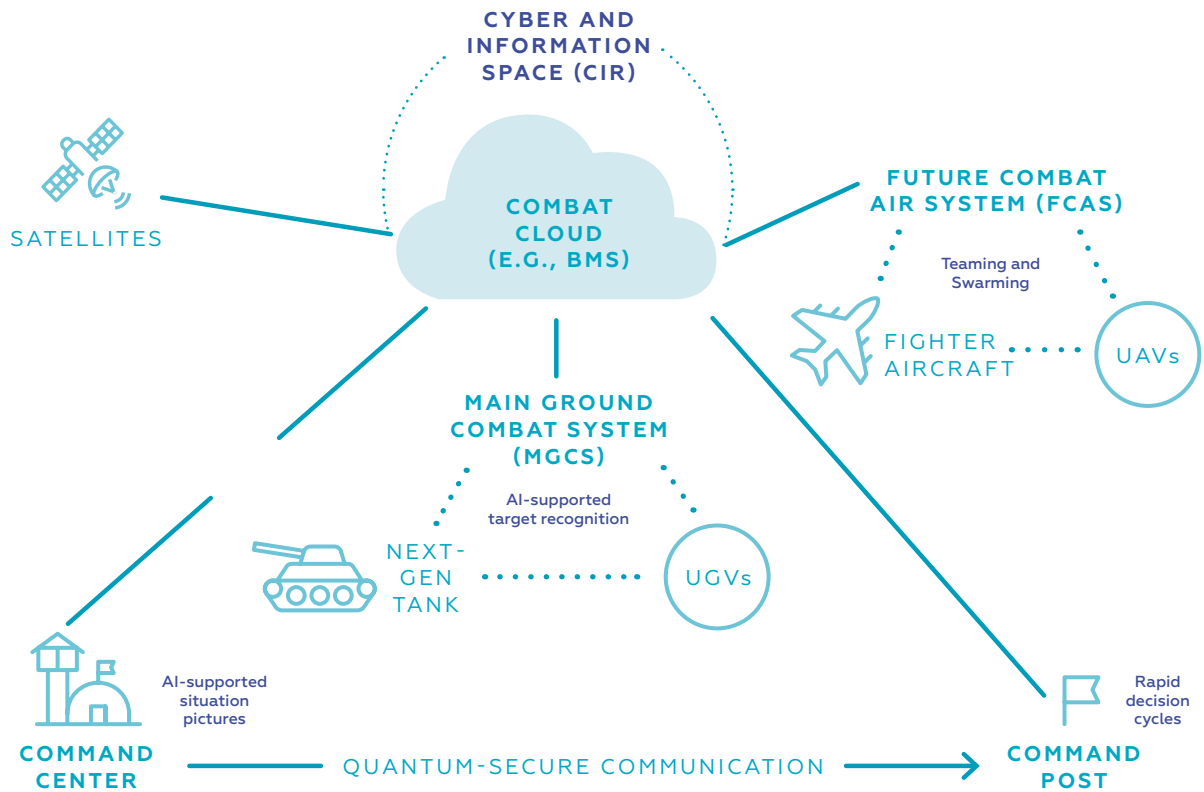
CYBER AND INFORMATION SPACE (CIR)

SATELLITES

COMBAT CLOUD (E.G., BMS)

FUTURE COMBAT AIR SYSTEM (FCAS)

Teaming and Swarming

FIGHTER AIRCRAFT

UAVs

MAIN GROUND COMBAT SYSTEM (MGCS)

AI-supported target recognition

NEXT-GEN TANK

UGVs

AI-supported situation pictures

COMMAND CENTER

QUANTUM-SECURE COMMUNICATION

Rapid decision cycles

COMMAND POST